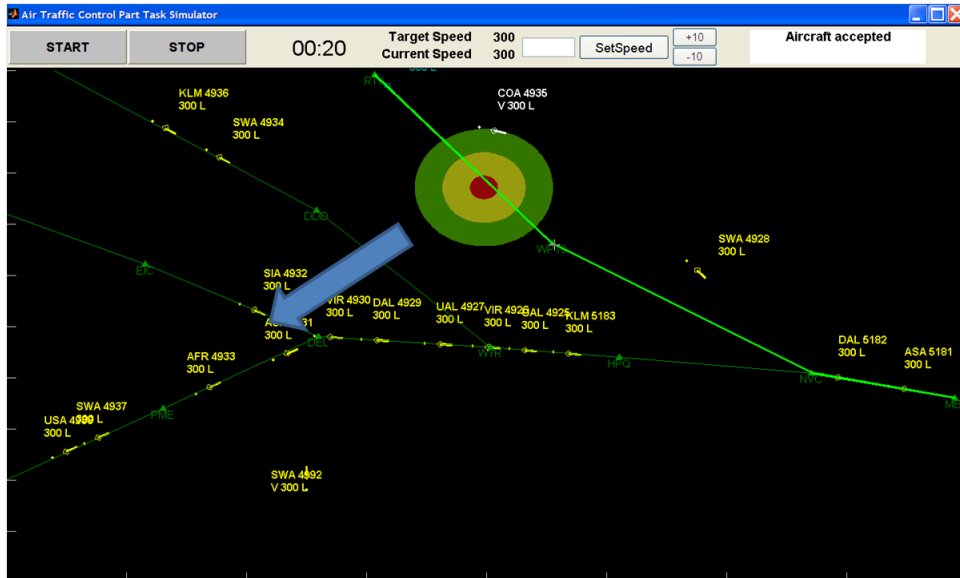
Air Traffic Control Part Task Simulator

START
STOP
00:20
Target Speed 300
Current Speed 300
SetSpeed
+10
-10
Aircraft accepted

RTH
COA 4935
V 300 L
KLM 4936
300 L
SWA 4934
300 L
DDD
WPK
SWA 4928
300 L
EIC
SIA 4932
300 L
VIR 4930
300 L
DAL 4929
300 L
UAL 4927
300 L
VIR 4926
300 L
DAL 4925
300 L
KLM 5183
300 L
A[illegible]31
300 L
DEL
WTR
HFQ
AFR 4933
300 L
DAL 5182
300 L
ASA 5181
300 L
NVC
ME
SWA 4937
300 L
USA 49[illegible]
300 L
FME
SWA 4992
V 300 L